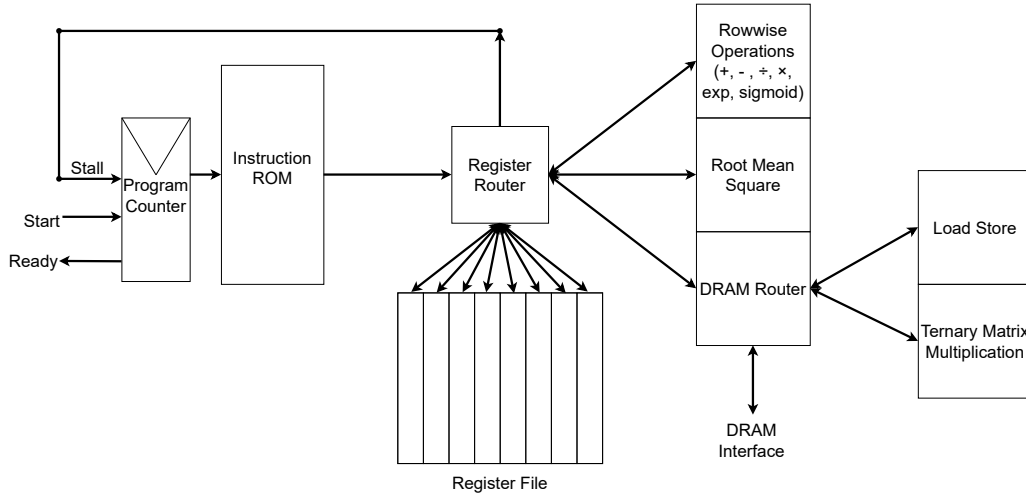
Stall
Start
Ready
Program Counter
Instruction ROM
Register Router
Register File
Rowwise Operations (+, - , ÷, ×, exp, sigmoid)
Root Mean Square
DRAM Router
DRAM Interface
Load Store
Ternary Matrix Multiplication